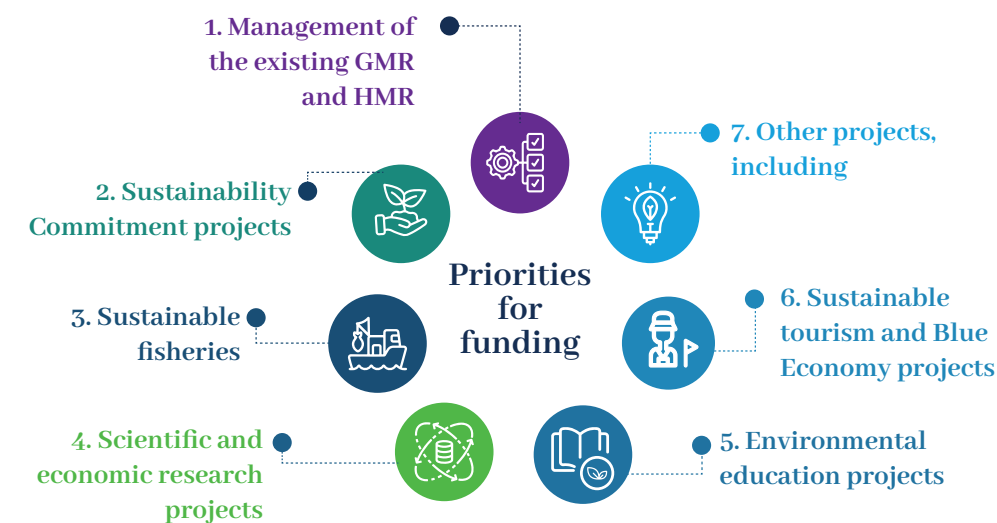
1. Management of the existing GMR and HMR

7. Other projects, including

2. Sustainability Commitment projects

Priorities for funding

3. Sustainable fisheries

6. Sustainable tourism and Blue Economy projects

4. Scientific and economic research projects

5. Environmental education projects